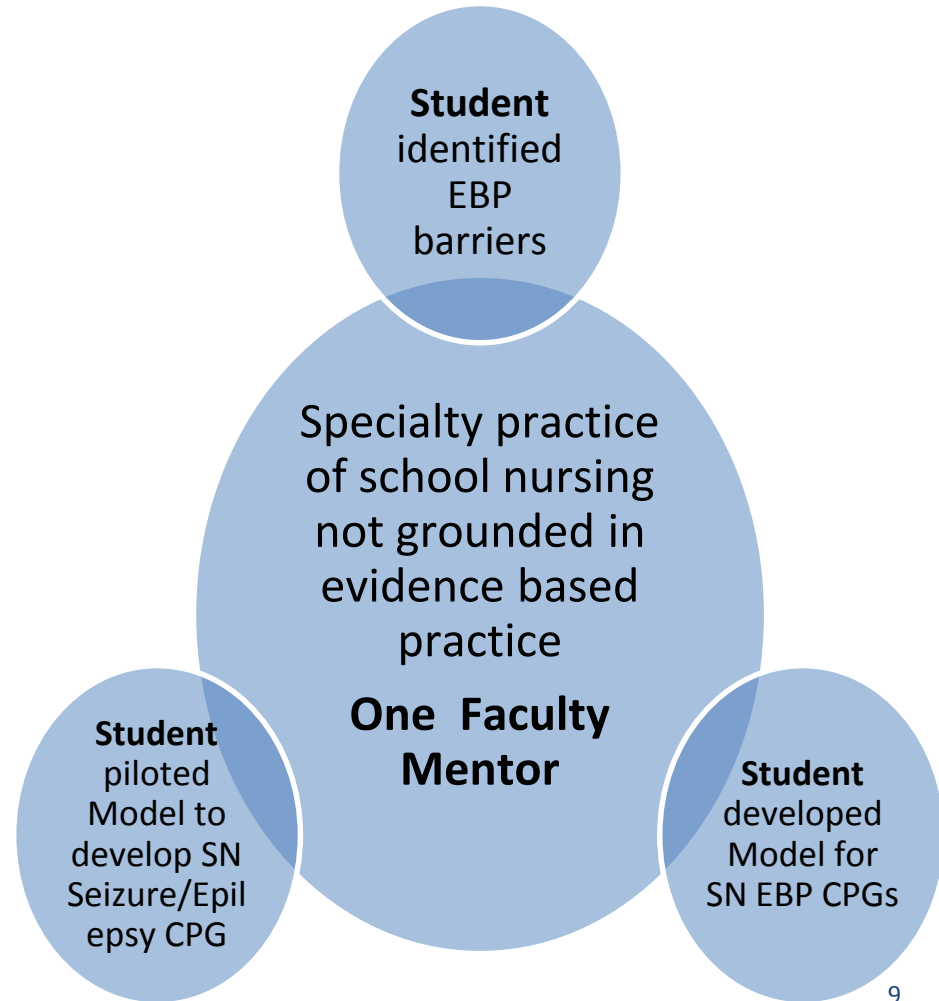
**Student** identified EBP barriers

Specialty practice of school nursing not grounded in evidence based practice

**One Faculty Mentor**

**Student** piloted Model to develop SN Seizure/Epilepsy CPG

**Student** developed Model for SN EBP CPGs

9